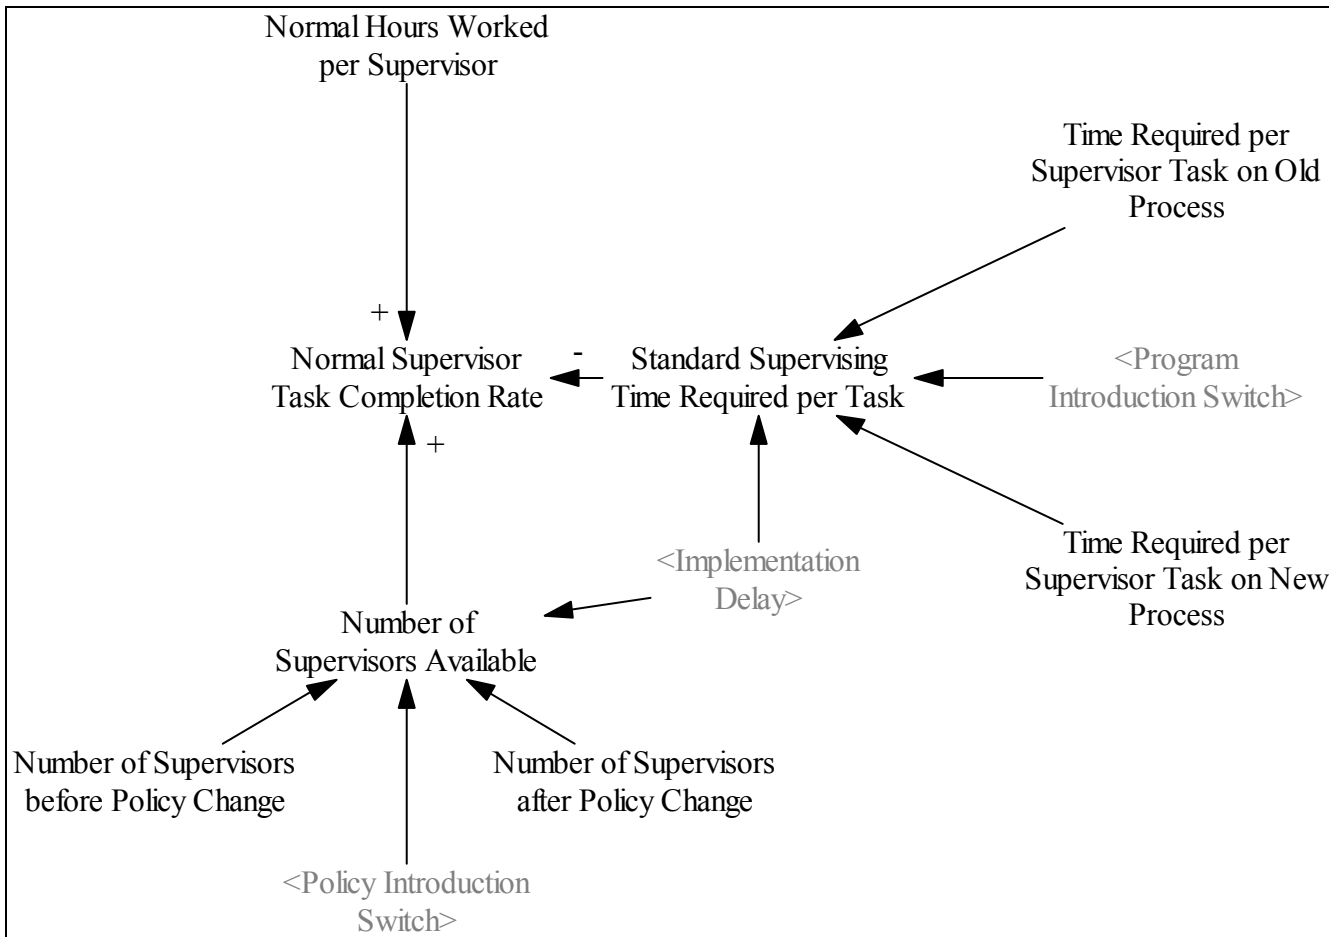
Normal Hours Worked per Supervisor

Time Required per Supervisor Task on Old Process

+

Normal Supervisor Task Completion Rate

-

Standard Supervising Time Required per Task

<Program Introduction Switch>

+

<Implementation Delay>

Time Required per Supervisor Task on New Process

Number of Supervisors Available

Number of Supervisors before Policy Change

Number of Supervisors after Policy Change

<Policy Introduction Switch>